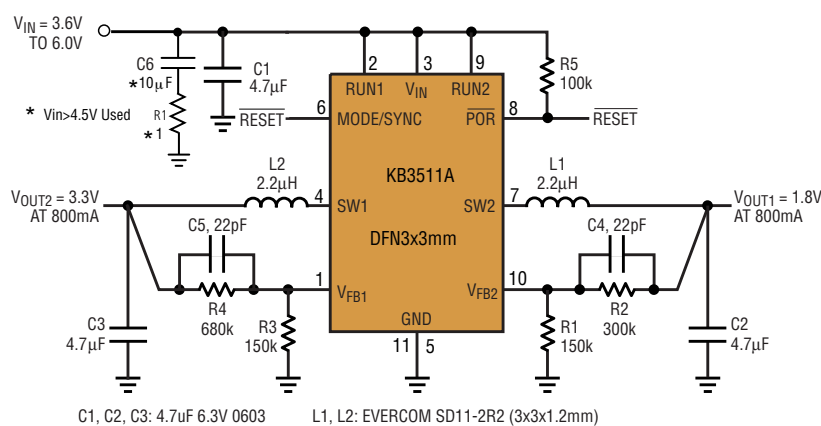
$V_{IN}$ = 3.6V TO 6.0V

C6 *10μF

R1 *1

* Vin>4.5V Used

C1 4.7μF

2 RUN1

3 $V_{IN}$

9 RUN2

R5 100k

6 $\overline{RESET}$ MODE/SYNC

8 $\overline{POR}$ $\overline{RESET}$

KB3511A

DFN3x3mm

L2 2.2μH

$V_{OUT2}$ = 3.3V AT 800mA

4 SW1

C5, 22pF

R4 680k

1 $V_{FB1}$

R3 150k

C3 4.7μF

GND

11 5

L1 2.2μH

7 SW2

$V_{OUT1}$ = 1.8V AT 800mA

C4, 22pF

10 $V_{FB2}$

R2 300k

R1 150k

C2 4.7μF

C1, C2, C3: 4.7uF 6.3V 0603

L1, L2: EVERCOM SD11-2R2 (3x3x1.2mm)